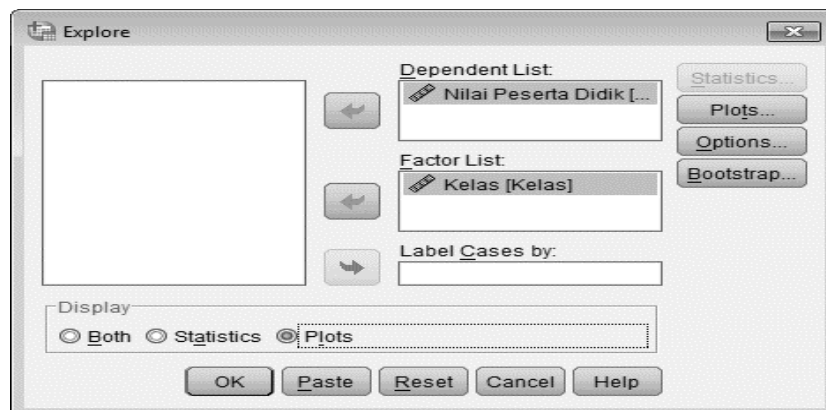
Explore

Dependent List:
Nilai Peserta Didik [...

Factor List:
Kelas [Kelas]

Label Cases by:

Statistics...
Plots...
Options...
Bootstrap...

Display
Both Statistics Plots

OK Paste Reset Cancel Help